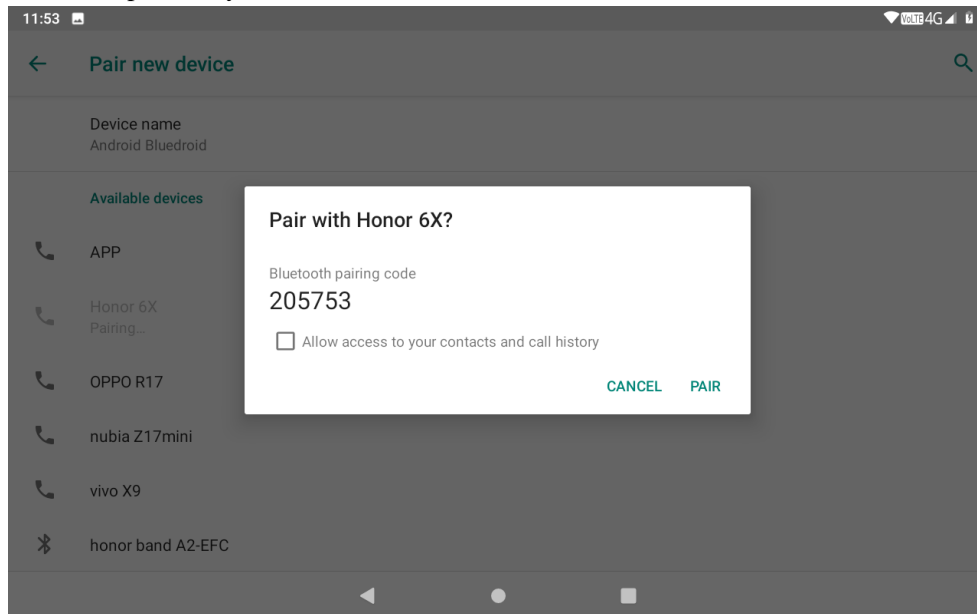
11:53

VoLTE 4G

Pair new device

Device name
Android Bluedroid

Available devices

APP

Honor 6X
Pairing...

OPPO R17

nubia Z17mini

vivo X9

honor band A2-EFC

Pair with Honor 6X?

Bluetooth pairing code
205753

Allow access to your contacts and call history

CANCEL PAIR